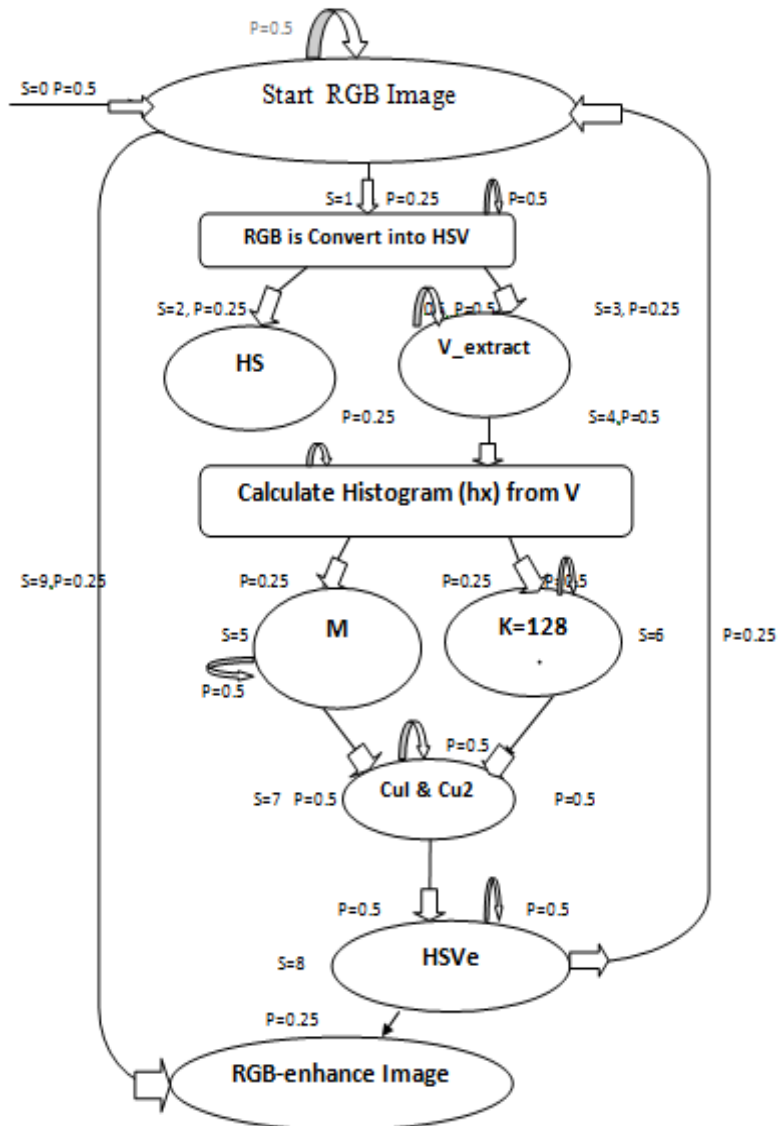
P=0.5

S=0 P=0.5

Start RGB Image

S=1 P=0.25

P=0.5

RGB is Convert into HSV

S=2, P=0.25

P=0.5

S=3, P=0.25

HS

V_extract

P=0.25

S=4, P=0.5

Calculate Histogram (hx) from V

S=9, P=0.25

P=0.25

P=0.25

P=0.5

S=5

M

K=128

S=6

P=0.25

P=0.5

P=0.5

S=7 P=0.5

Cul & Cu2

P=0.5

P=0.5

P=0.5

S=8

HSVe

P=0.25

RGB-enhance Image